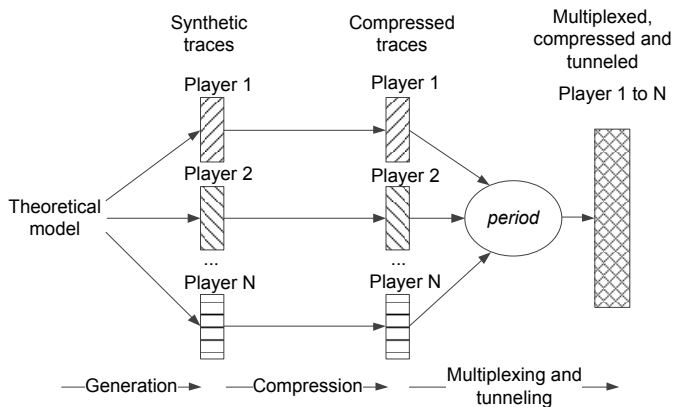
Synthetic traces

Compressed traces

Multiplexed, compressed and tunneled

Player 1 to N

Player 1

Player 1

Player 2

Player 2

Theoretical model

period

...

...

Player N

Player N

Generation

Compression

Multiplexing and tunneling